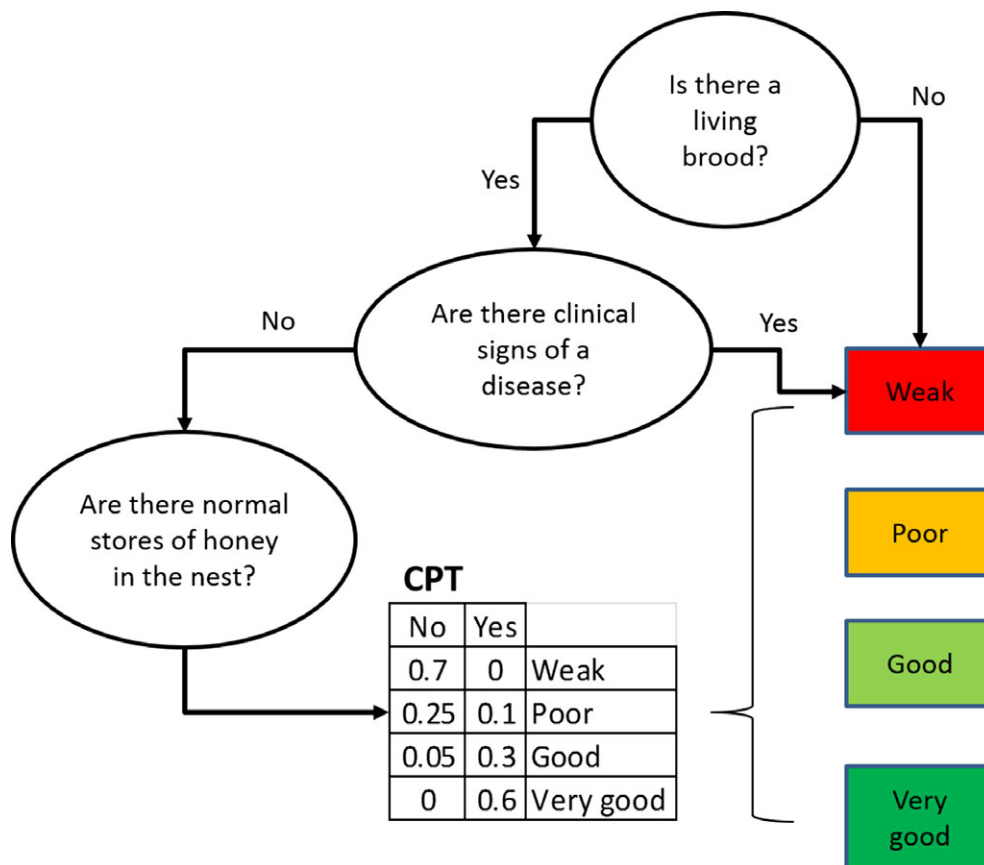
Is there a living brood?

No

Yes

Are there clinical signs of a disease?

No

Yes

Weak

Are there normal stores of honey in the nest?

CPT

| No | Yes | |
|---|---|---|
| 0.7 | 0 | Weak |
| 0.25 | 0.1 | Poor |
| 0.05 | 0.3 | Good |
| 0 | 0.6 | Very good |

Poor

Good

Very good